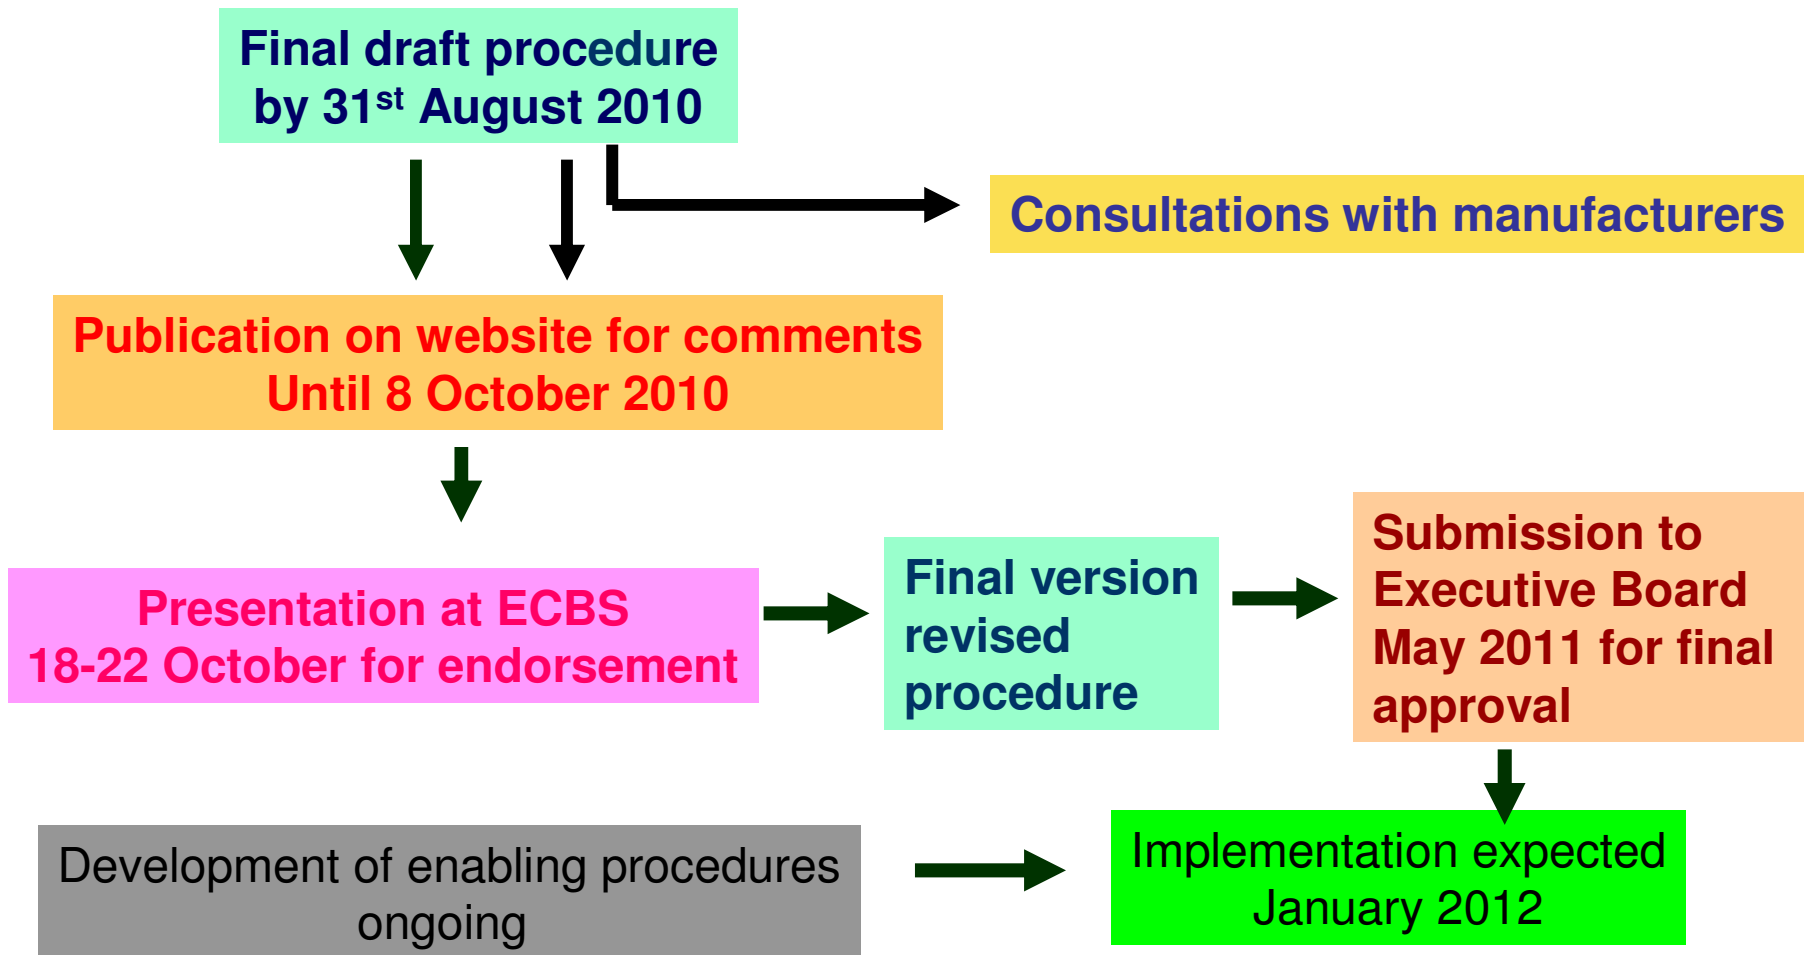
Final draft procedure by 31$^{st}$ August 2010

Consultations with manufacturers

Publication on website for comments Until 8 October 2010

Presentation at ECBS 18-22 October for endorsement

Final version revised procedure

Submission to Executive Board May 2011 for final approval

Development of enabling procedures ongoing

Implementation expected January 2012